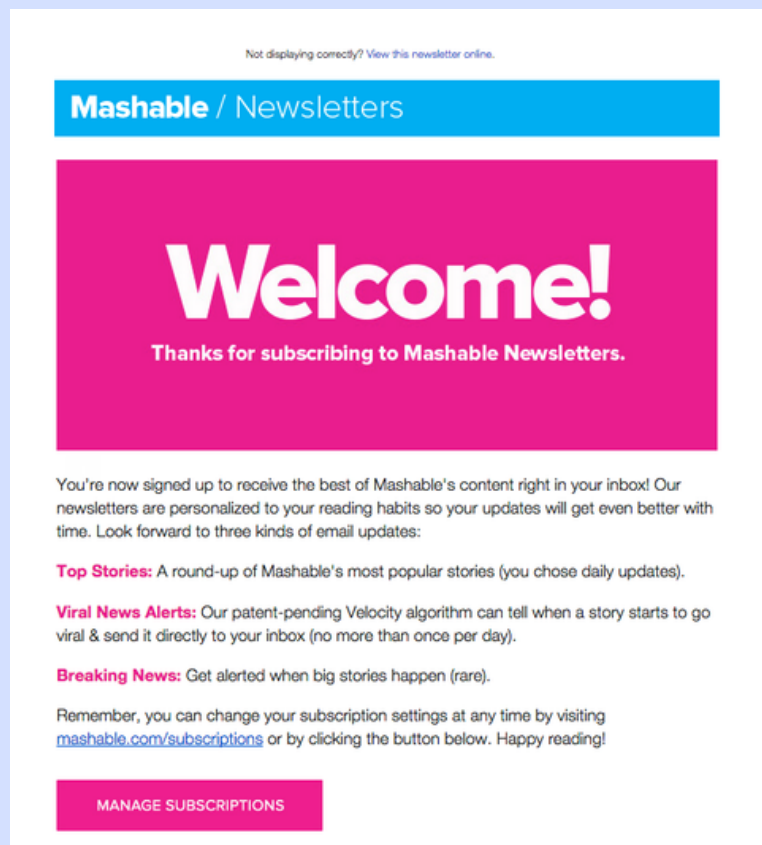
Not displaying correctly? View this newsletter online.

Mashable / Newsletters

Welcome!

Thanks for subscribing to Mashable Newsletters.

You're now signed up to receive the best of Mashable's content right in your inbox! Our newsletters are personalized to your reading habits so your updates will get even better with time. Look forward to three kinds of email updates:

Top Stories: A round-up of Mashable's most popular stories (you chose daily updates).

Viral News Alerts: Our patent-pending Velocity algorithm can tell when a story starts to go viral & send it directly to your inbox (no more than once per day).

Breaking News: Get alerted when big stories happen (rare).

Remember, you can change your subscription settings at any time by visiting mashable.com/subscriptions or by clicking the button below. Happy reading!

MANAGE SUBSCRIPTIONS